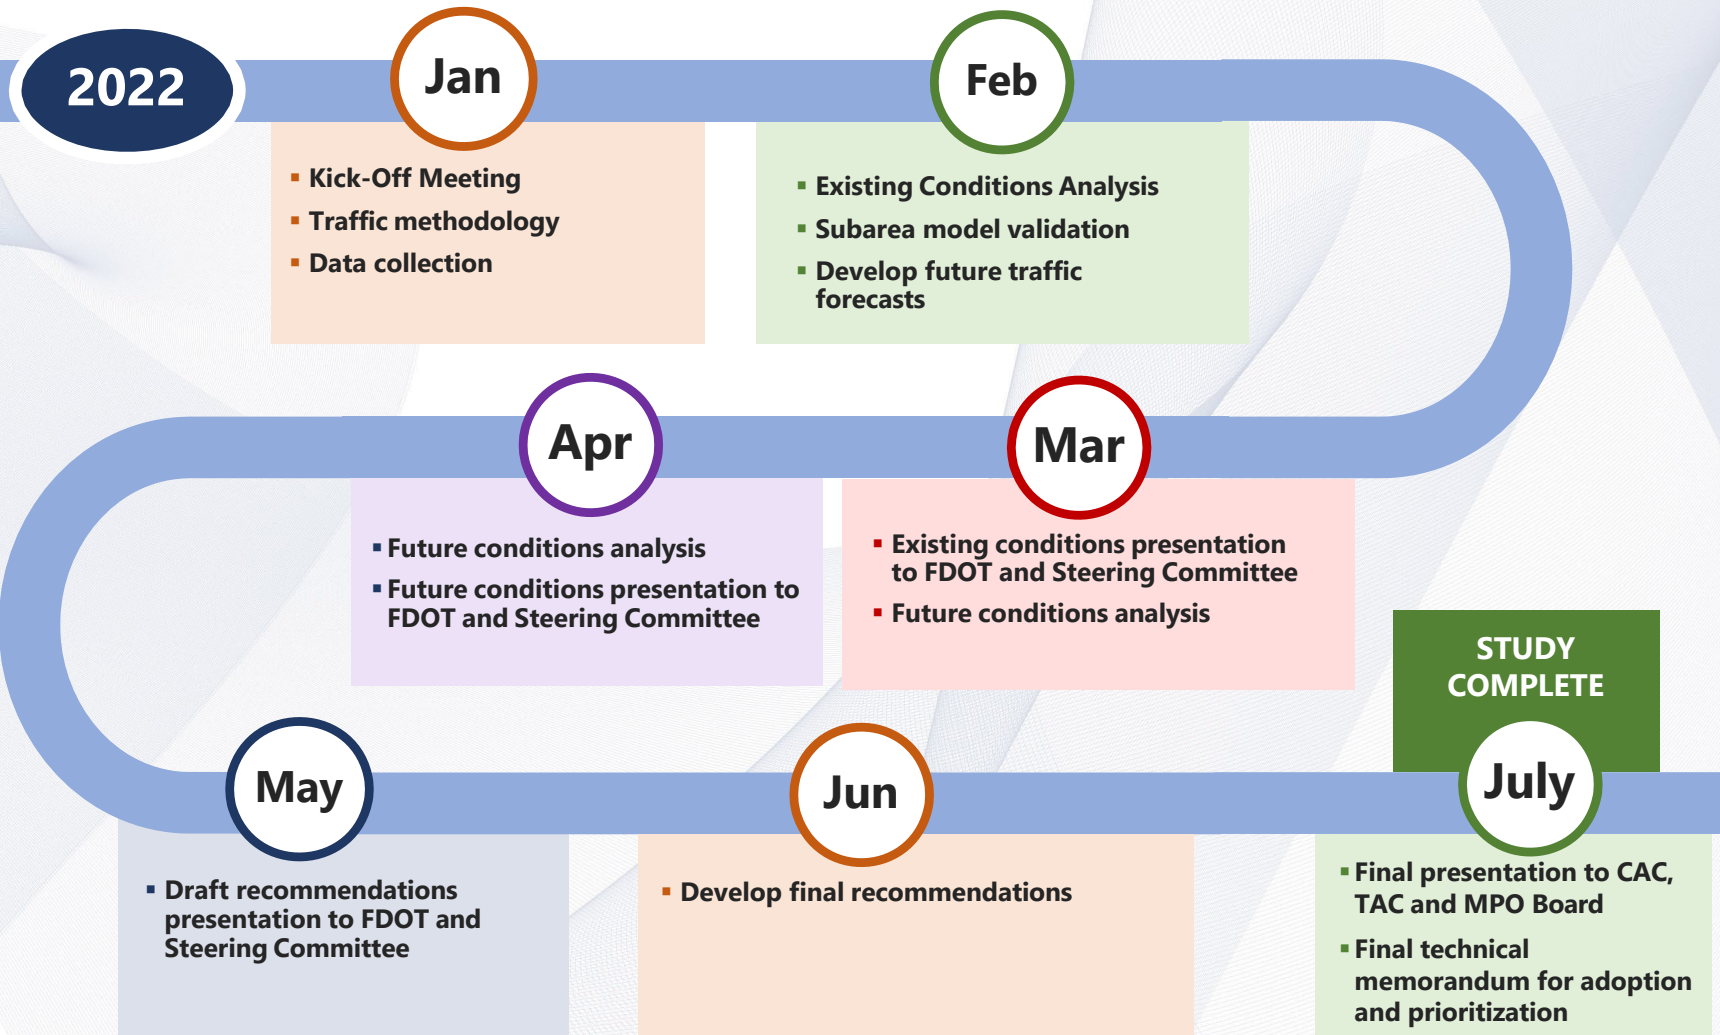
2022

Jan

- Kick-Off Meeting
- Traffic methodology
- Data collection

Feb

- Existing Conditions Analysis
- Subarea model validation
- Develop future traffic forecasts

Apr

- Future conditions analysis
- Future conditions presentation to FDOT and Steering Committee

Mar

- Existing conditions presentation to FDOT and Steering Committee
- Future conditions analysis

STUDY COMPLETE

May

- Draft recommendations presentation to FDOT and Steering Committee

Jun

- Develop final recommendations

July

- Final presentation to CAC, TAC and MPO Board
- Final technical memorandum for adoption and prioritization